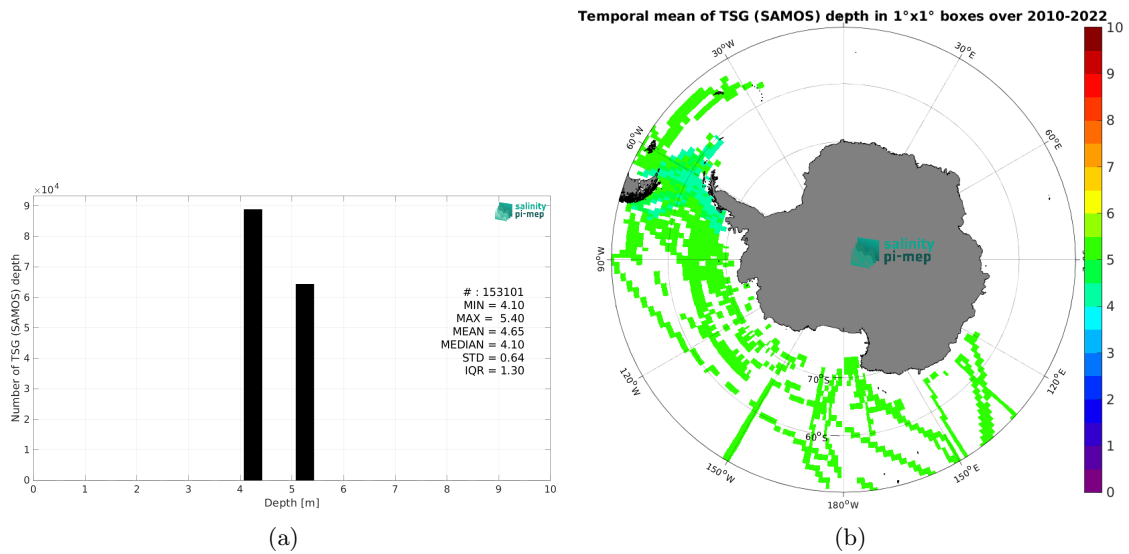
$\times10^4$

9
8
7
6
5
4
3
2
1
0

Number of TSG (SAMOS) depth

salinity pi-mep

# : 153101
MIN = 4.10
MAX = 5.40
MEAN = 4.65
MEDIAN = 4.10
STD = 0.64
IQR = 1.30

0 1 2 3 4 5 6 7 8 9 10
Depth [m]

(a)

Temporal mean of TSG (SAMOS) depth in 1°x1° boxes over 2010-2022

30°W
30°E
60°W
60°E
90°W
120°W
120°E
150°W
150°E
180°W
70°S
60°S

salinity pi-mep

10
9
8
7
6
5
4
3
2
1
0

(b)